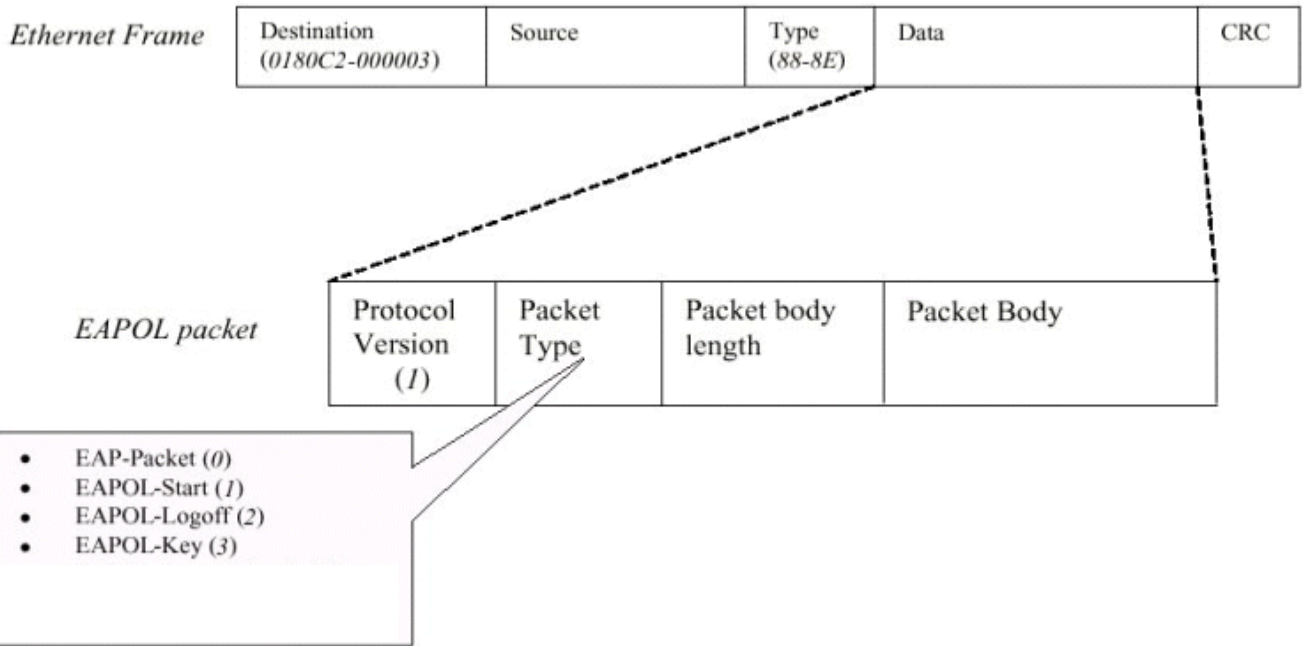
Ethernet Frame

| Destination (0180C2-000003) | Source | Type (88-8E) | Data | CRC |
|---|---|---|---|---|

EAPOL packet

| Protocol Version (1) | Packet Type | Packet body length | Packet Body |
|---|---|---|---|

- EAP-Packet (0)
- EAPOL-Start (1)
- EAPOL-Logoff (2)
- EAPOL-Key (3)